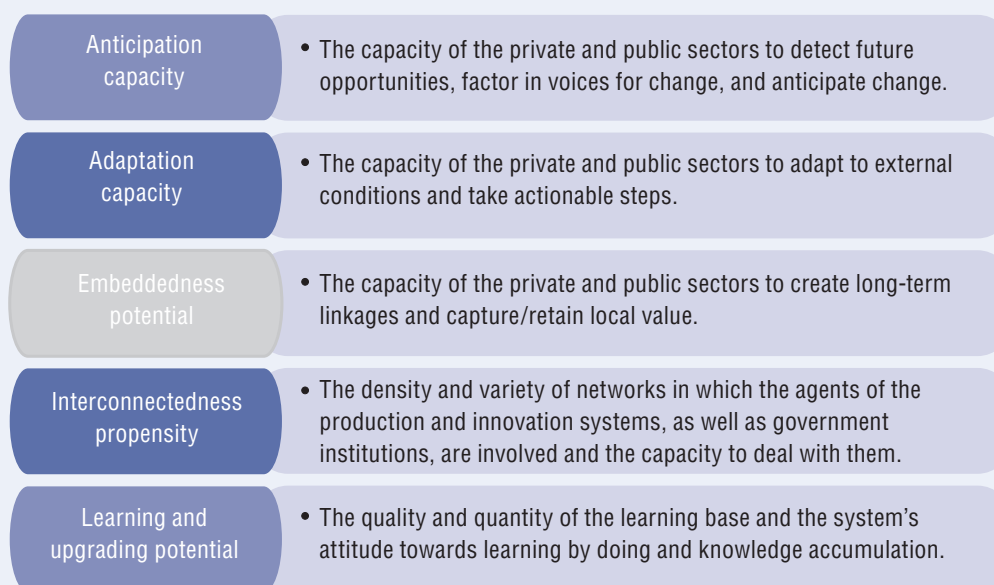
Anticipation capacity

• The capacity of the private and public sectors to detect future opportunities, factor in voices for change, and anticipate change.

Adaptation capacity

• The capacity of the private and public sectors to adapt to external conditions and take actionable steps.

Embeddedness potential

• The capacity of the private and public sectors to create long-term linkages and capture/retain local value.

Interconnectedness propensity

• The density and variety of networks in which the agents of the production and innovation systems, as well as government institutions, are involved and the capacity to deal with them.

Learning and upgrading potential

• The quality and quantity of the learning base and the system's attitude towards learning by doing and knowledge accumulation.